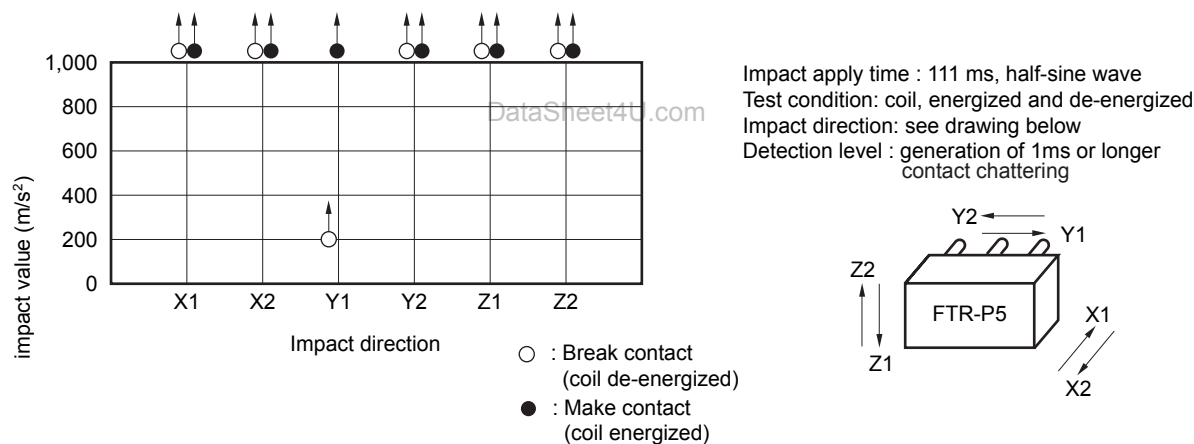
1,000
800
600
400
200
0

impact value (m/s$^2$)

X1 X2 Y1 Y2 Z1 Z2

Impact direction

DataSheet4U.com

Impact apply time : 111 ms, half-sine wave
Test condition: coil, energized and de-energized
Impact direction: see drawing below
Detection level : generation of 1ms or longer contact chattering

Y2
Y1
Z2
Z1
FTR-P5
X1
X2

○ : Break contact (coil de-energized)
● : Make contact (coil energized)